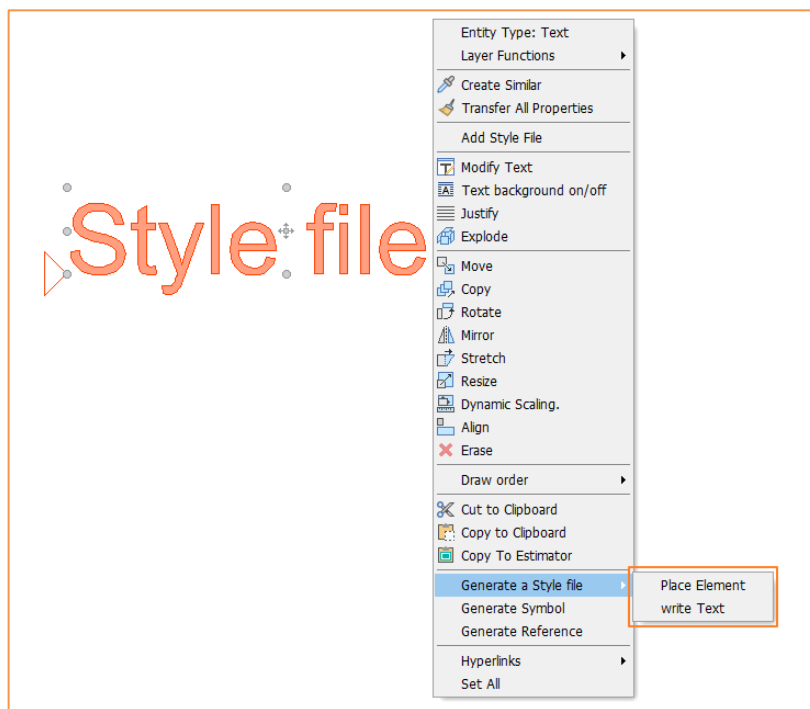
Style file

Entity Type: Text
Layer Functions
Create Similar
Transfer All Properties
Add Style File
Modify Text
Text background on/off
Justify
Explode
Move
Copy
Rotate
Mirror
Stretch
Resize
Dynamic Scaling.
Align
Erase
Draw order
Cut to Clipboard
Copy to Clipboard
Copy To Estimator
Generate a Style file
Generate Symbol
Generate Reference
Hyperlinks
Set All

Place Element
write Text